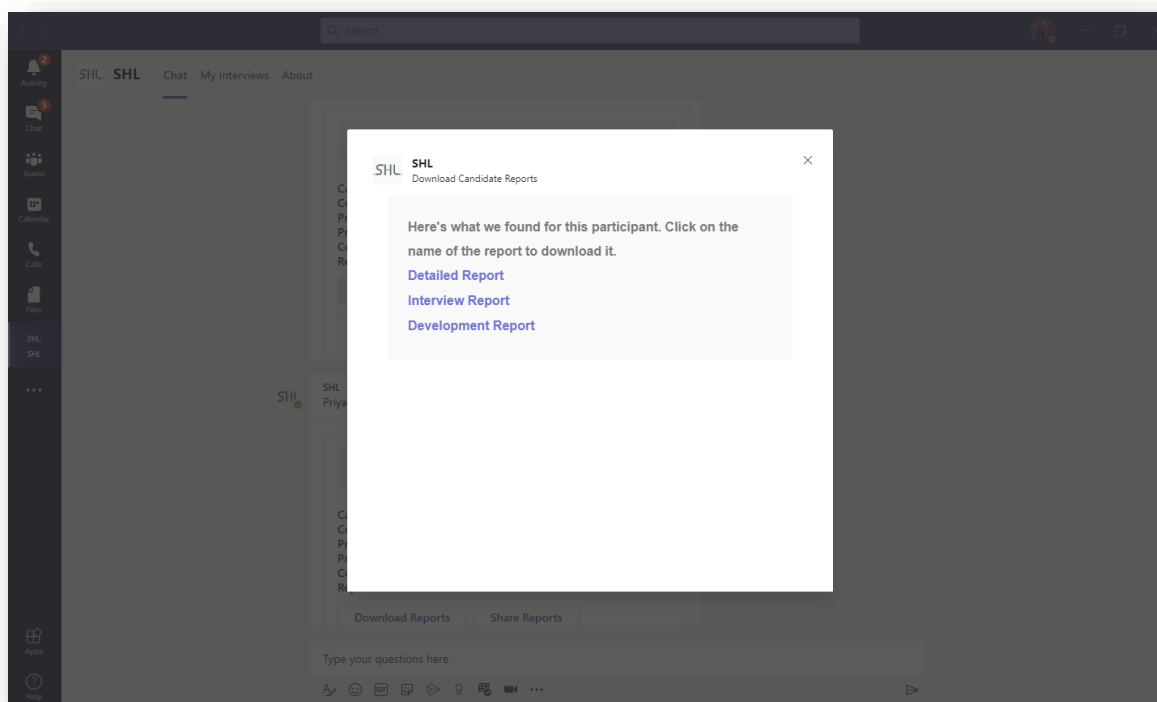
Search

2
Activity
5
Chat
Teams
Calendar
Calls
Files
SHL
SHL
...
Apps
Help

SHL SHL Chat My Interviews About

SHL
Download Candidate Reports

Here's what we found for this participant. Click on the name of the report to download it.
Detailed Report
Interview Report
Development Report

SHL
Priya

Download Reports Share Reports

Type your questions here